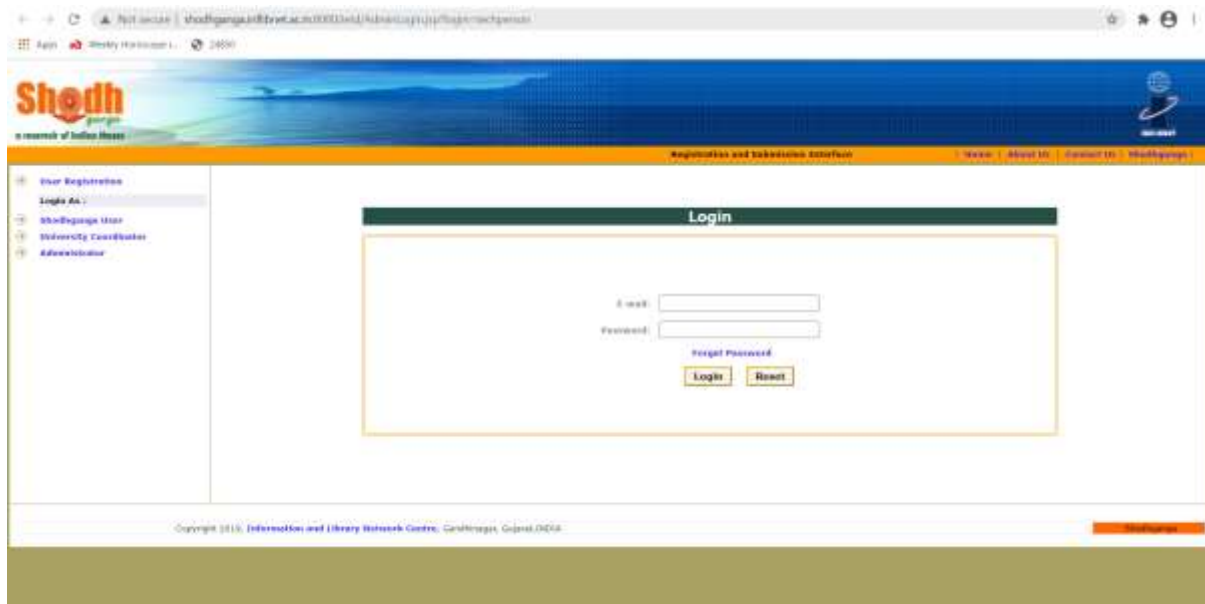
Not secure | shodhganga.inflibnet.ac.in/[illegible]

Apps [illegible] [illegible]

Shodh
gangā
a reservoir of Indian theses

Registration and Submission Interface

| Home | About Us | Contact Us | Shodhganga |

User Registration
Login As :
Shodhganga User
University Coordinator
Administrator

Login

E-mail:
Password:
Forgot Password
Login Reset

Copyright 2019, Information and Library Network Centre, Gandhinagar, Gujarat,INDIA

Shodhganga